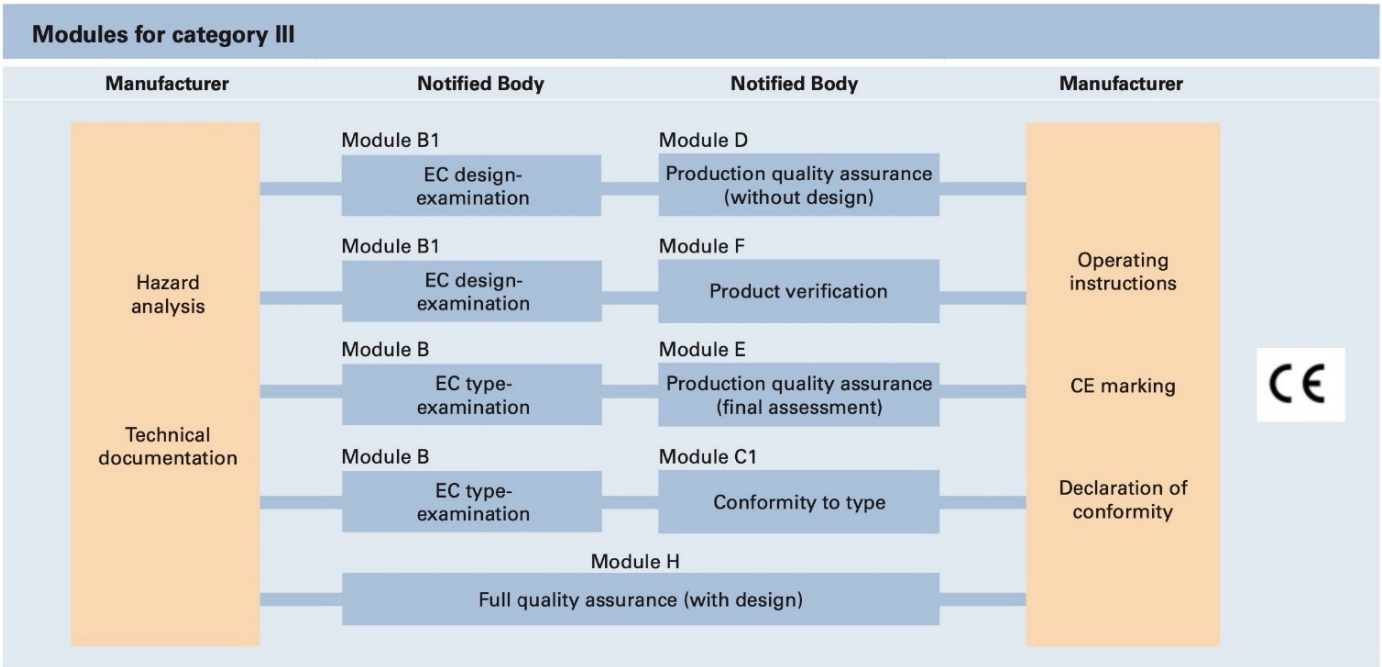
Modules for category III

Manufacturer

Notified Body

Notified Body

Manufacturer

Hazard analysis

Technical documentation

Module B1

EC design-examination

Module D

Production quality assurance (without design)

Module B1

EC design-examination

Module F

Product verification

Module B

EC type-examination

Module E

Production quality assurance (final assessment)

Module B

EC type-examination

Module C1

Conformity to type

Module H

Full quality assurance (with design)

Operating instructions

CE marking

Declaration of conformity

CE